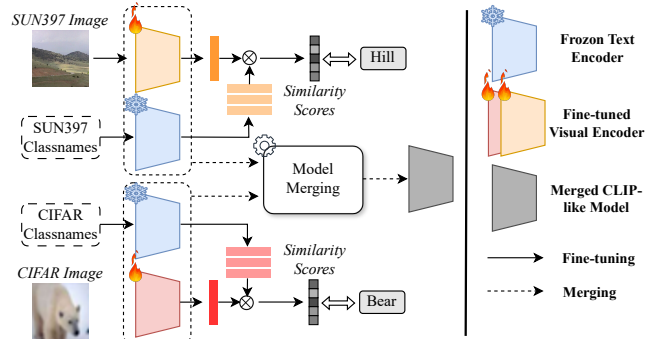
SUN397 Image

Hill

Similarity Scores

SUN397 Classnames

Model Merging

CIFAR Classnames

Similarity Scores

CIFAR Image

Bear

Frozon Text Encoder

Fine-tuned Visual Encoder

Merged CLIP-like Model

Fine-tuning

Merging